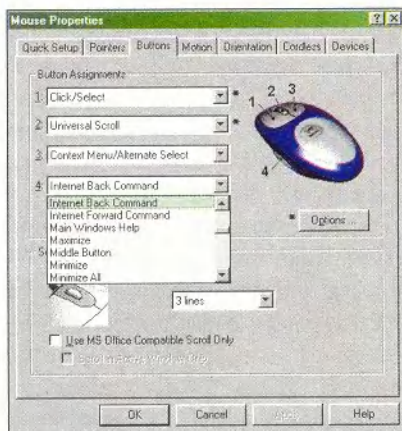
Mouse Properties

?X

Quick Setup | Pointers | Buttons | Motion | Orientation | Cordless | Devices

Button Assignments

1 Click/Select *

2 Universal Scroll *

3 Context Menu/Alternate Select

4 Internet Back Command

Internet Back Command
Internet Forward Command
Main Windows Help
Maximize
Middle Button
Minimize
Minimize All

1 2 3

4

* Options ...

S

3 lines

Use MS Office Compatible Scroll Only

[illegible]

OK Cancel Apply Help